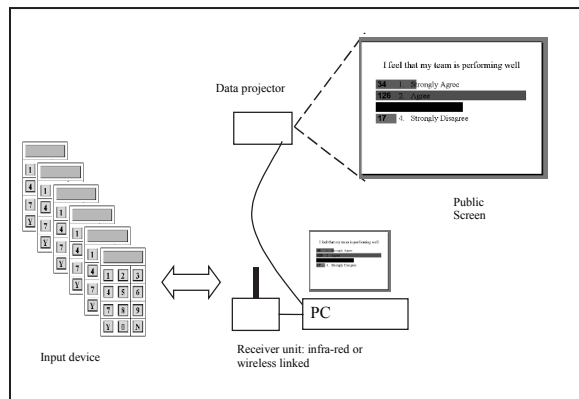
I feel that my team is performing well

34 1. Strongly Agree

126 2. Agree

17 4. Strongly Disagree

Data projector

Public Screen

I feel that my team is performing well

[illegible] Strongly Agree

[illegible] Agree

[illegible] Strongly Disagree

1

4

7

Y

1 2 3

4 5 6

7 8 9

Y 0 N

PC

Input device

Receiver unit: infra-red or wireless linked